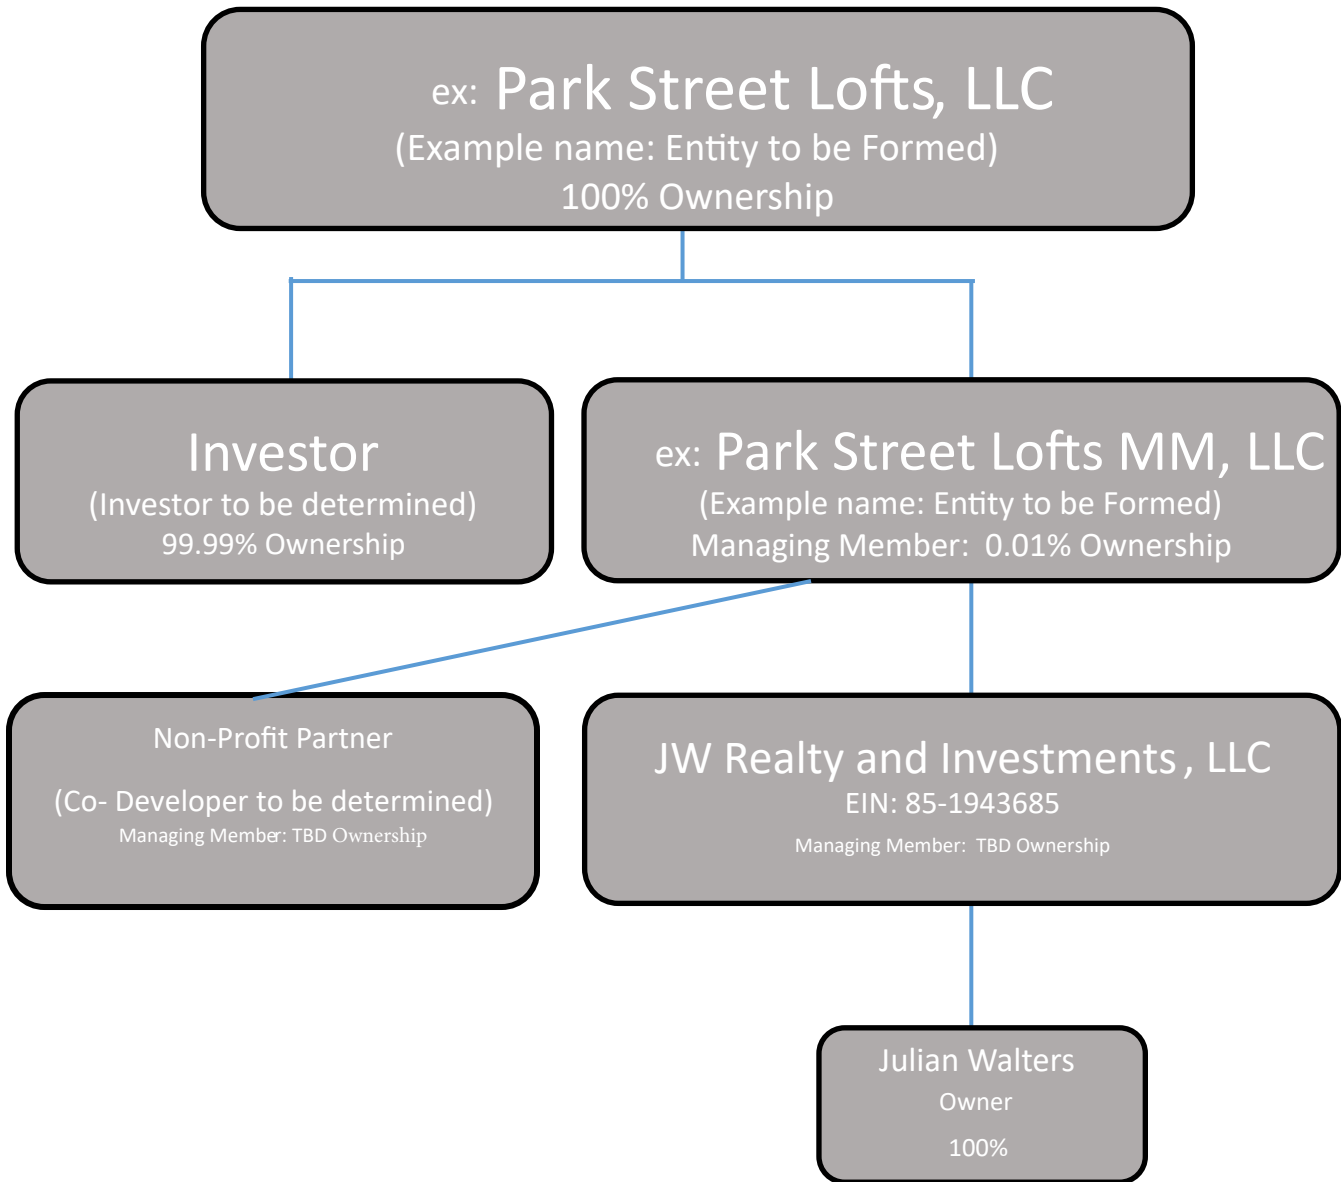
ex: Park Street Lofts, LLC
(Example name: Entity to be Formed)
100% Ownership

Investor
(Investor to be determined)
99.99% Ownership

ex: Park Street Lofts MM, LLC
(Example name: Entity to be Formed)
Managing Member: 0.01% Ownership

Non-Profit Partner
(Co- Developer to be determined)
Managing Member: TBD Ownership

JW Realty and Investments , LLC
EIN: 85-1943685
Managing Member: TBD Ownership

Julian Walters
Owner
100%